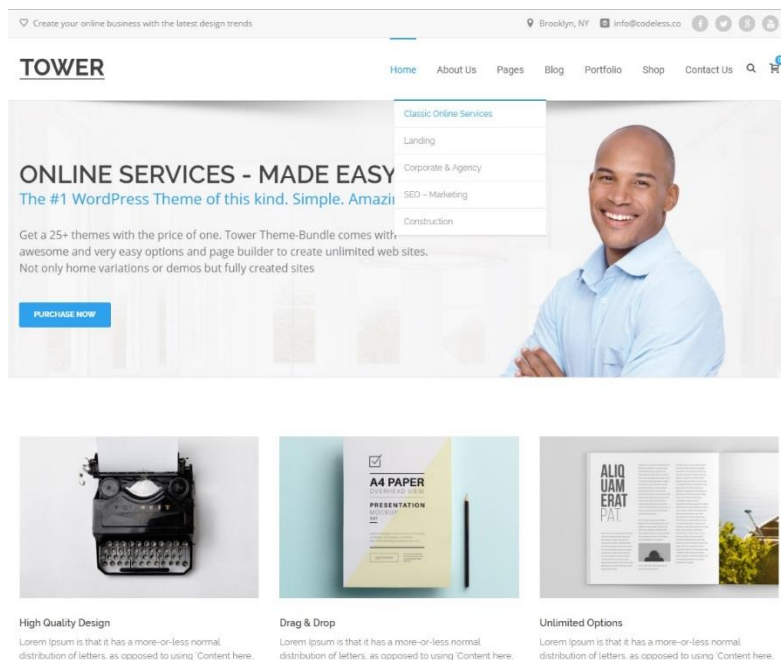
Create your online business with the latest design trends

Brooklyn, NY info@codeless.co

TOWER

Home About Us Pages Blog Portfolio Shop Contact Us

Classic Online Services
Landing
Corporate & Agency
SEO – Marketing
Construction

ONLINE SERVICES - MADE EASY
The #1 WordPress Theme of this kind. Simple. Amazi

Get a 25+ themes with the price of one. Tower Theme-Bundle comes with awesome and very easy options and page builder to create unlimited web sites. Not only home variations or demos but fully created sites

PURCHASE NOW

A4 PAPER
OVERHEAD VIEW
PRESENTATION
MOCKUP

ALIQ
UAM
ERAT
PAT.

High Quality Design
Lorem Ipsum is that it has a more-or-less normal distribution of letters, as opposed to using 'Content here,

Drag & Drop
Lorem Ipsum is that it has a more-or-less normal distribution of letters, as opposed to using 'Content here,

Unlimited Options
Lorem Ipsum is that it has a more-or-less normal distribution of letters, as opposed to using 'Content here,